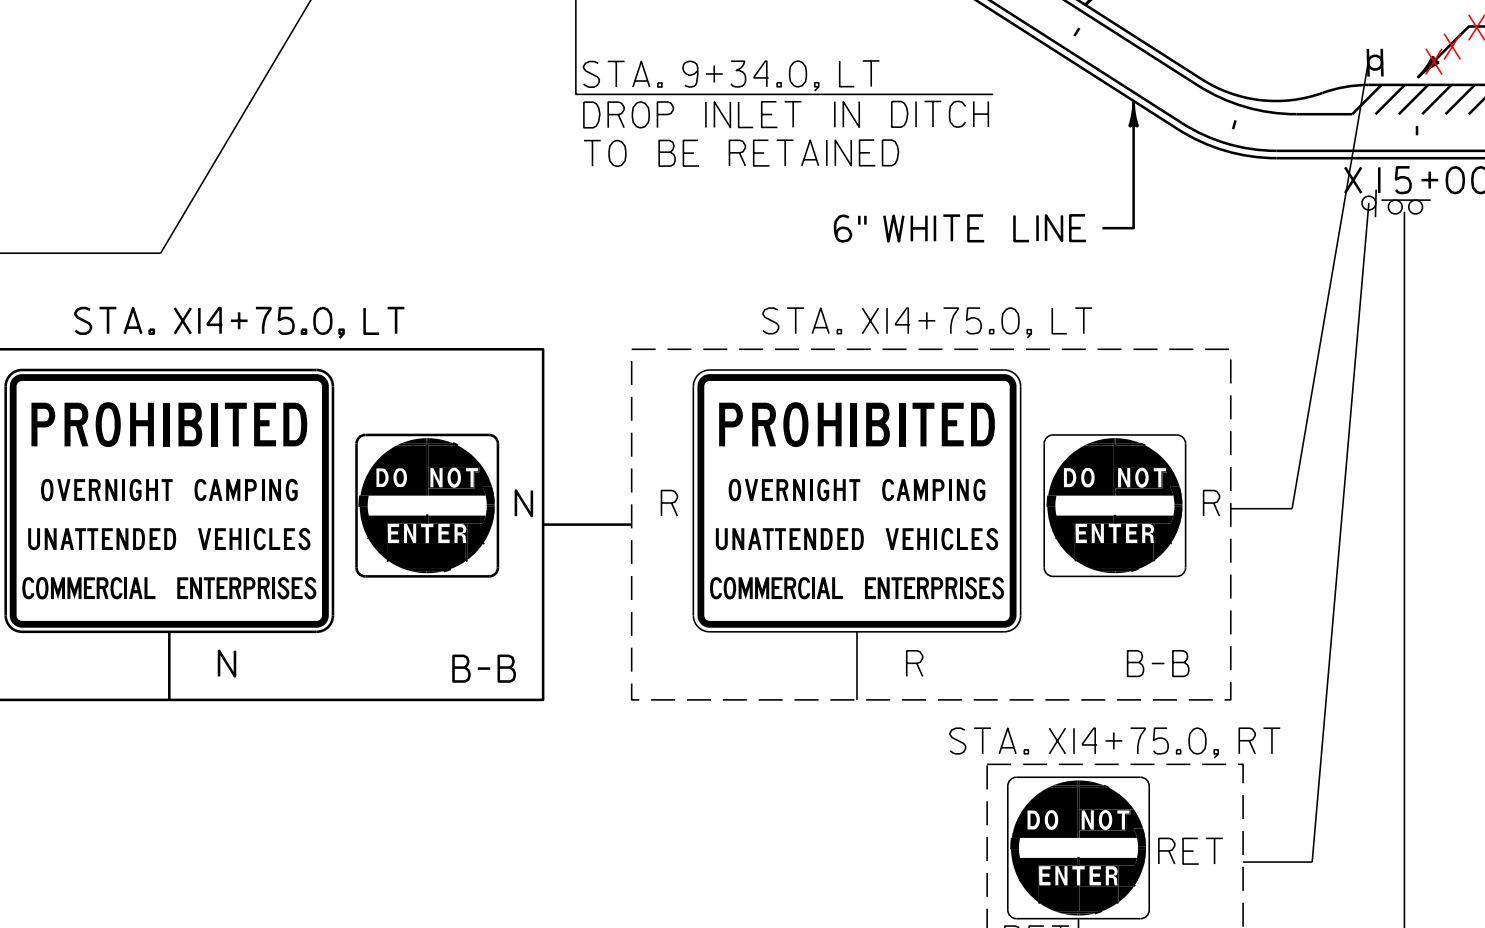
STA. 9+34.0, LT
DROP INLET IN DITCH
TO BE RETAINED

6" WHITE LINE

X15+00

STA. X14+75.0, LT

PROHIBITED
OVERNIGHT CAMPING
UNATTENDED VEHICLES
COMMERCIAL ENTERPRISES

DO NOT
ENTER

N

N

B-B

STA. X14+75.0, LT

R

PROHIBITED
OVERNIGHT CAMPING
UNATTENDED VEHICLES
COMMERCIAL ENTERPRISES

DO NOT
ENTER

R

R

B-B

STA. X14+75.0, RT

DO NOT
ENTER

RET